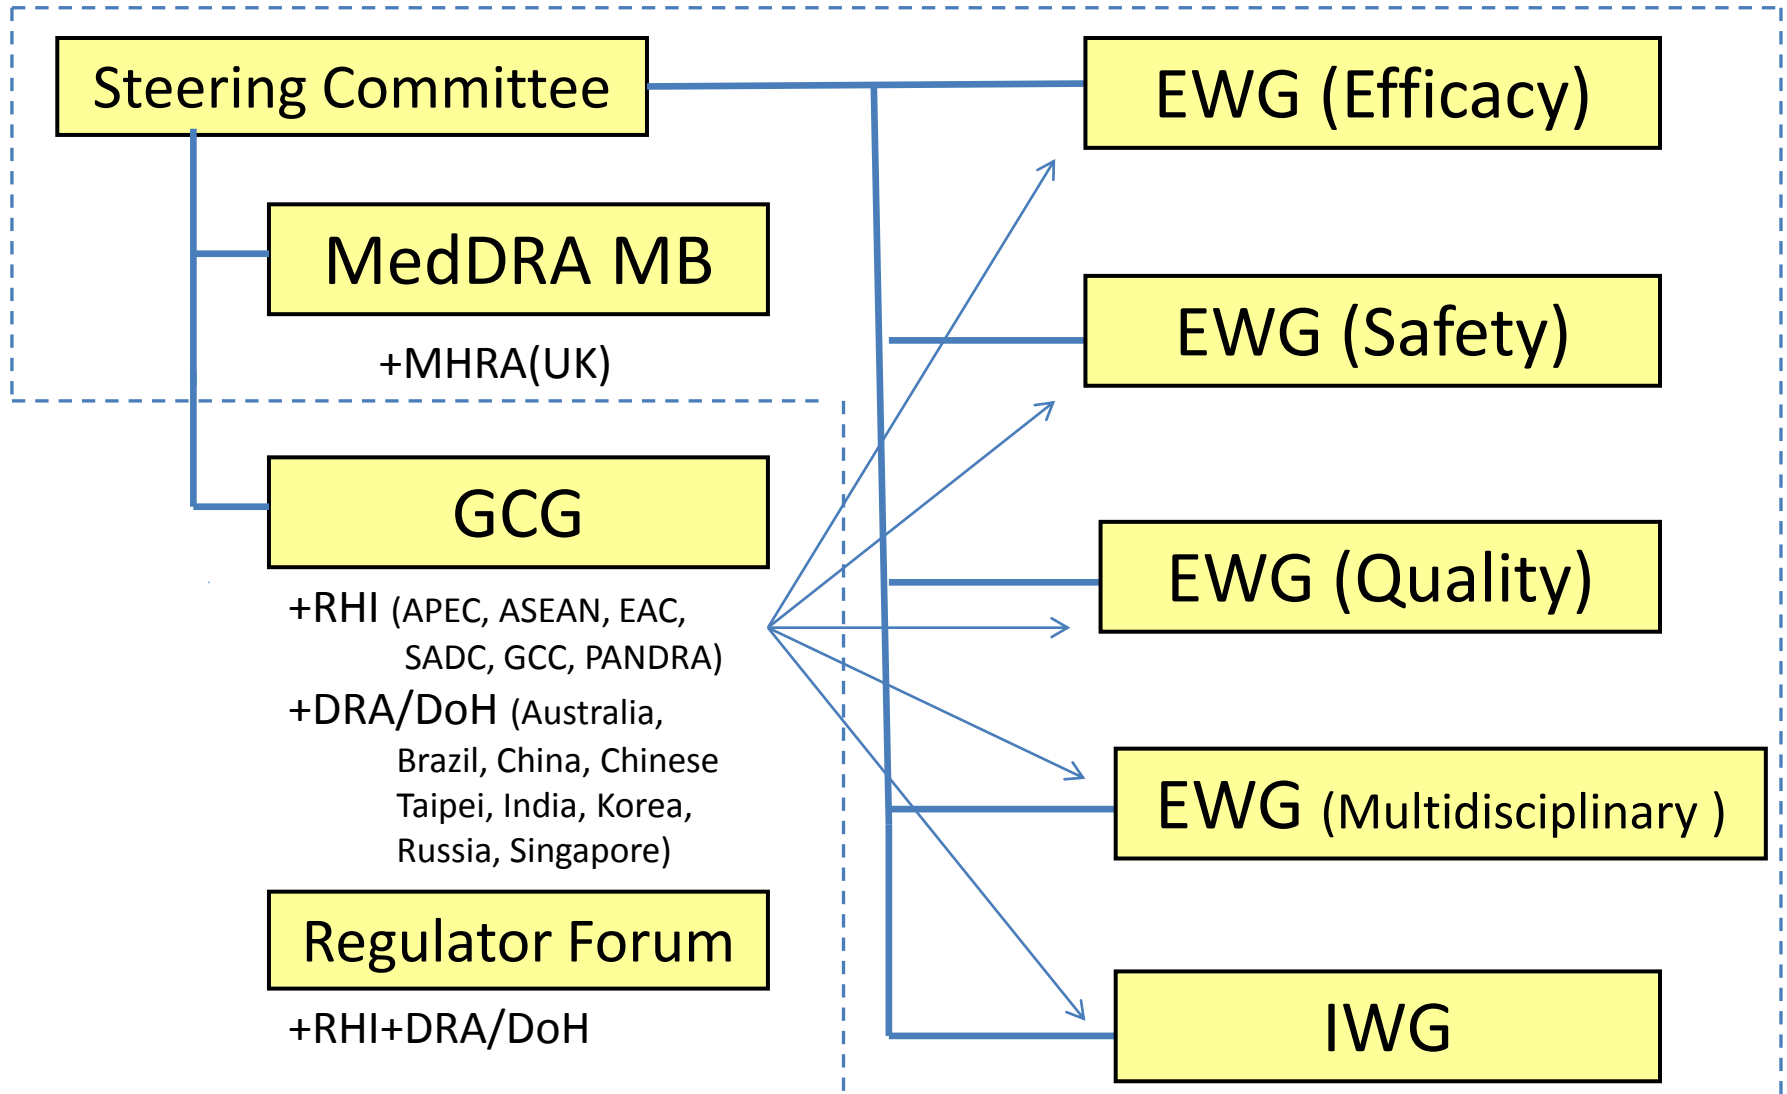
Steering Committee

MedDRA MB

+MHRA(UK)

GCG

+RHI (APEC, ASEAN, EAC, SADC, GCC, PANDRA)

+DRA/DoH (Australia, Brazil, China, Chinese Taipei, India, Korea, Russia, Singapore)

Regulator Forum

+RHI+DRA/DoH

EWG (Efficacy)

EWG (Safety)

EWG (Quality)

EWG (Multidisciplinary )

IWG